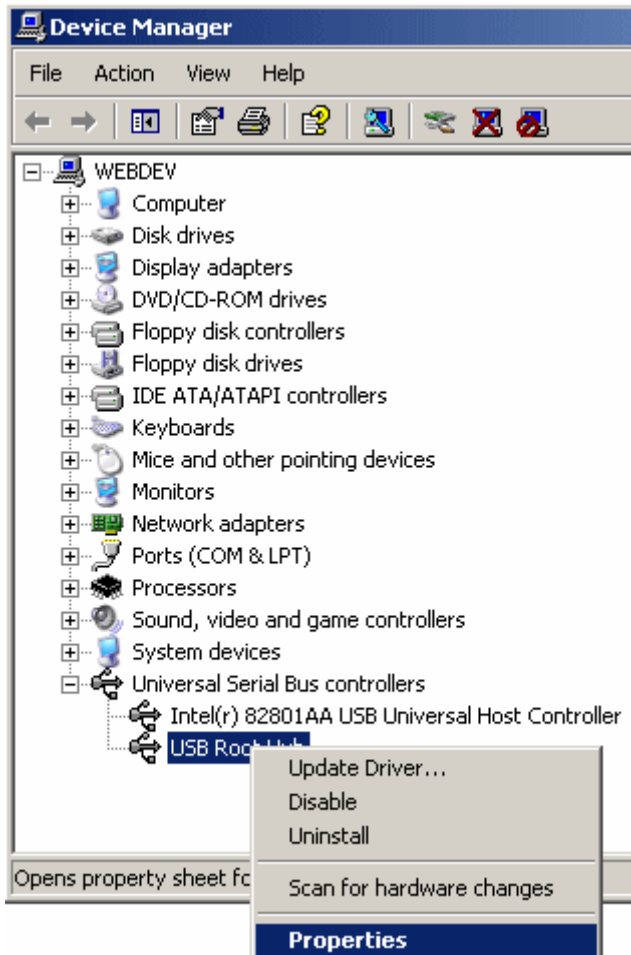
Device Manager

File Action View Help

WEBDEV
Computer
Disk drives
Display adapters
DVD/CD-ROM drives
Floppy disk controllers
Floppy disk drives
IDE ATA/ATAPI controllers
Keyboards
Mice and other pointing devices
Monitors
Network adapters
Ports (COM & LPT)
Processors
Sound, video and game controllers
System devices
Universal Serial Bus controllers
Intel(r) 82801AA USB Universal Host Controller
USB Root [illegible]

Update Driver...
Disable
Uninstall
Scan for hardware changes
Properties

Opens property sheet fo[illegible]